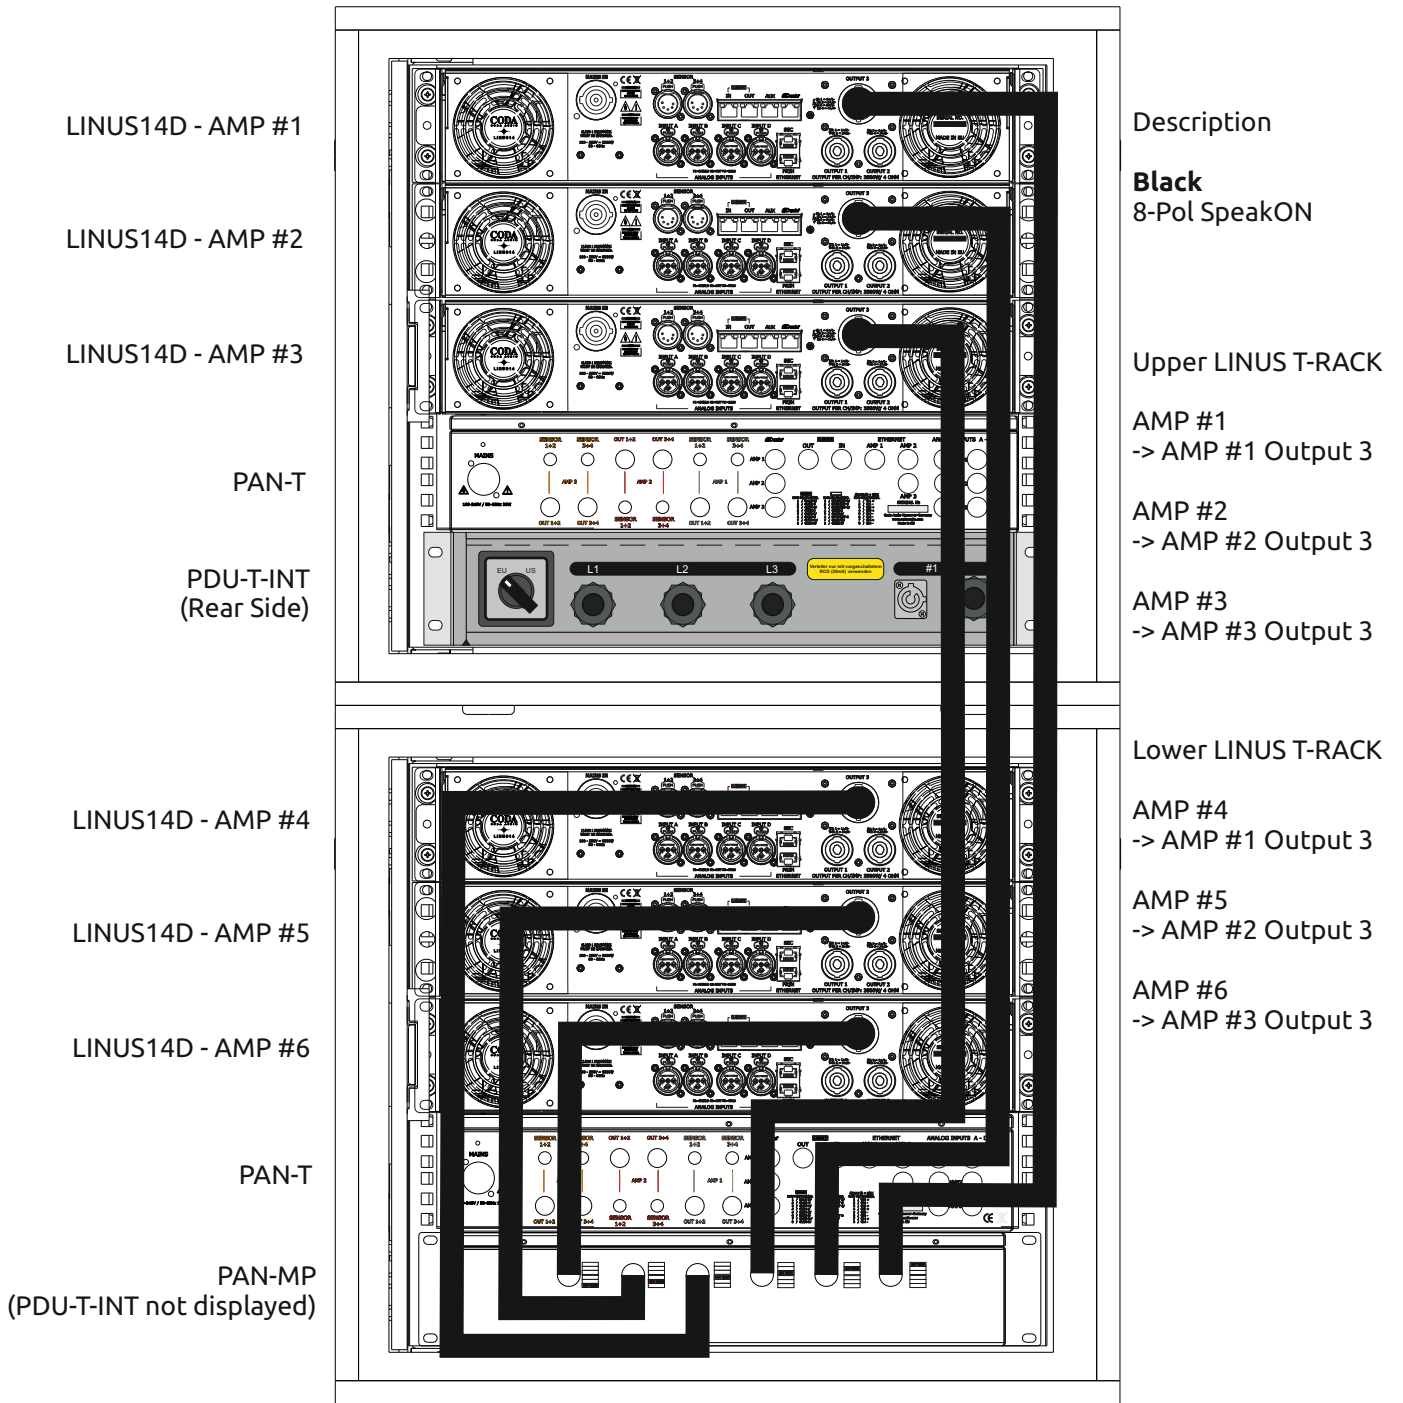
LINUS14D - AMP #1

LINUS14D - AMP #2

LINUS14D - AMP #3

PAN-T

PDU-T-INT
(Rear Side)

LINUS14D - AMP #4

LINUS14D - AMP #5

LINUS14D - AMP #6

PAN-T

PAN-MP
(PDU-T-INT not displayed)

Description

**Black**
8-Pol SpeakON

Upper LINUS T-RACK

AMP #1
-> AMP #1 Output 3

AMP #2
-> AMP #2 Output 3

AMP #3
-> AMP #3 Output 3

Lower LINUS T-RACK

AMP #4
-> AMP #1 Output 3

AMP #5
-> AMP #2 Output 3

AMP #6
-> AMP #3 Output 3

CODA
EU US
L1 L2 L3 #1
MAINS